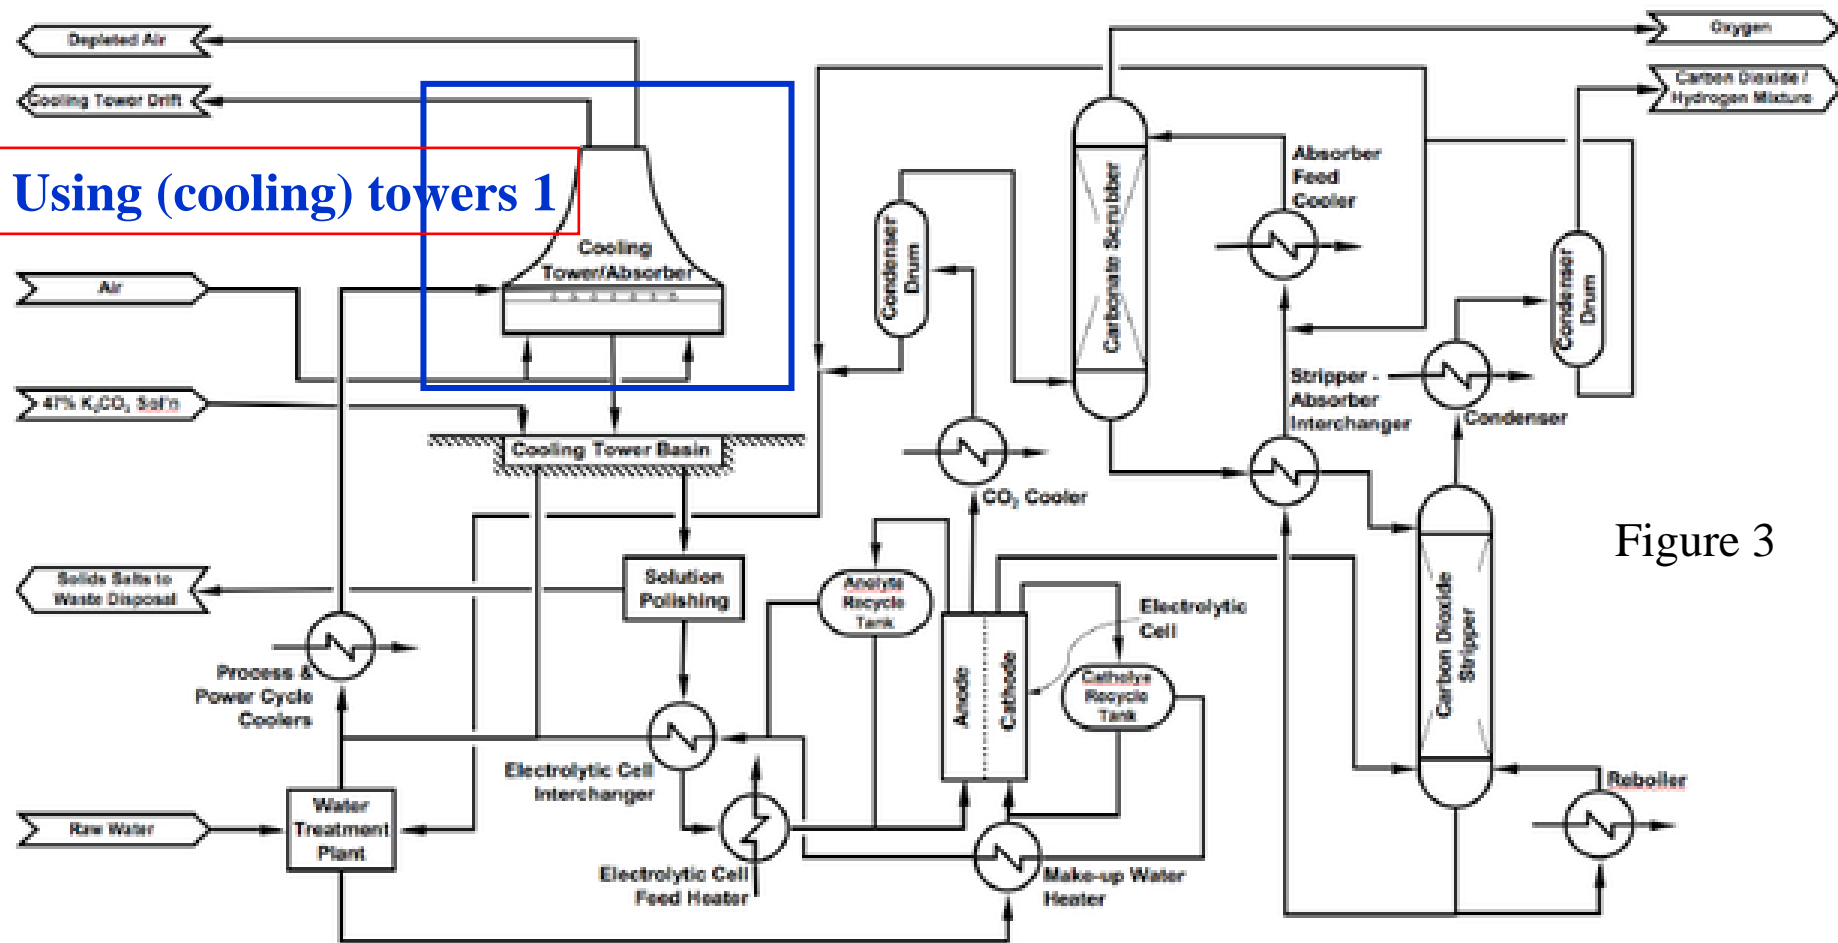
Depleted Air

Cooling Tower Drift

Using (cooling) towers 1

Cooling Tower/Absorber

Air

47% $K_2CO_3$ Sol'n

Cooling Tower Basin

Solids Salts to Waste Disposal

Solution Polishing

Process & Power Cycle Coolers

Raw Water

Water Treatment Plant

Electrolytic Cell Interchanger

Electrolytic Cell Feed Heater

Condenser Drum

Carbonate Scrubber

$CO_2$ Cooler

Anolyte Recycle Tank

Anode

Cathode

Electrolytic Cell

Catholyte Recycle Tank

Make-up Water Heater

Oxygen

Carbon Dioxide / Hydrogen Mixture

Absorber Feed Cooler

Stripper - Absorber Interchanger

Condenser Drum

Condenser

Carbon Dioxide Stripper

Reboiler

Figure 3